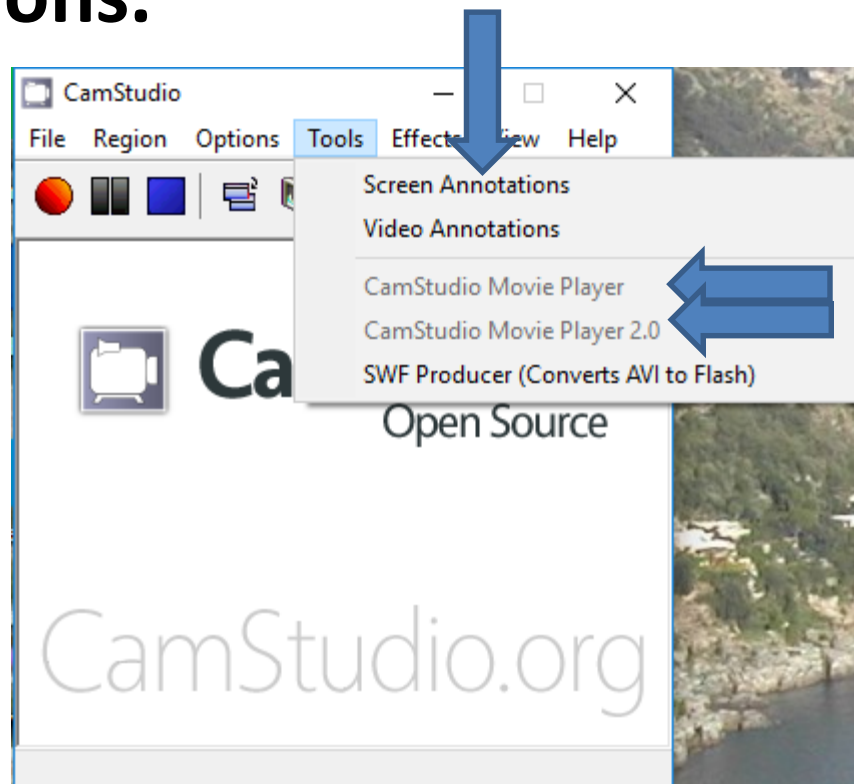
ons.

CamStudio

File Region Options Tools Effects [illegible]iew Help

Screen Annotations
Video Annotations
CamStudio Movie Player
CamStudio Movie Player 2.0
SWF Producer (Converts AVI to Flash)

Ca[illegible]

Open Source

CamStudio.org